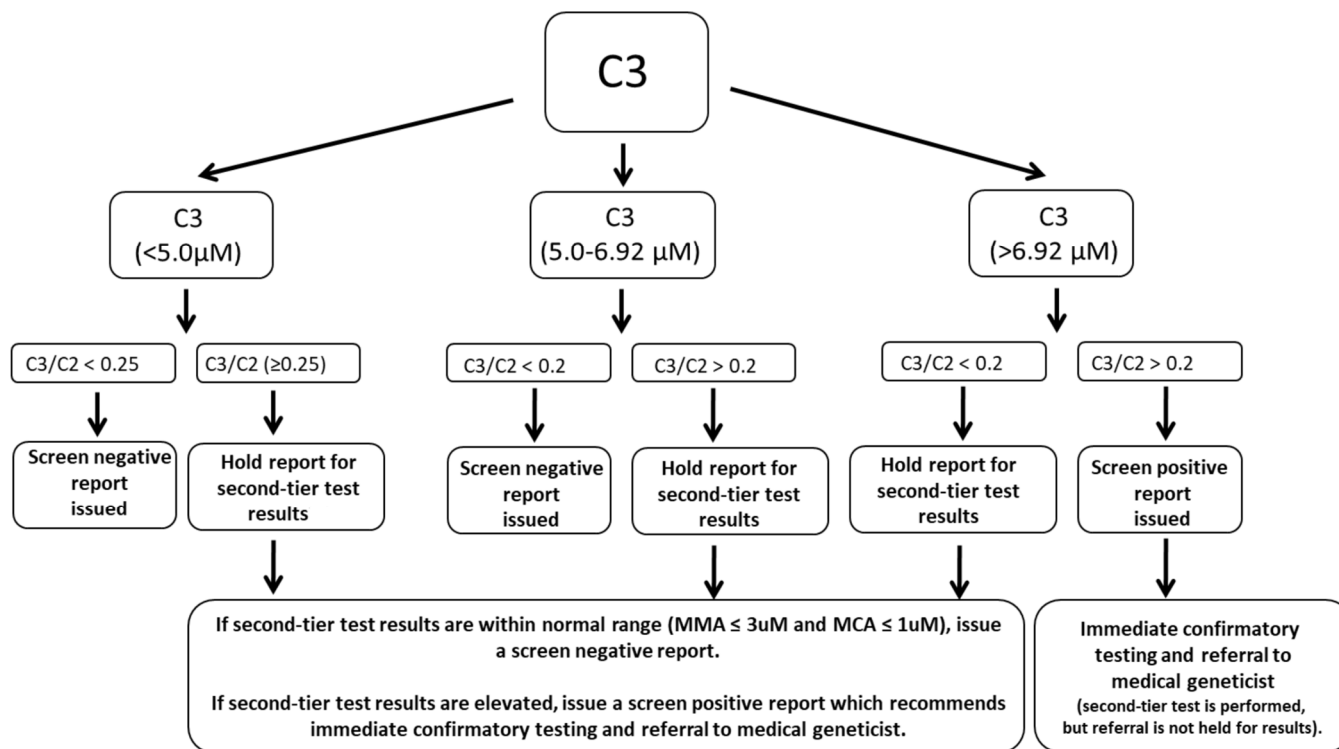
C3

C3 (<5.0μM)

C3 (5.0-6.92 μM)

C3 (>6.92 μM)

C3/C2 < 0.25

C3/C2 (≥0.25)

C3/C2 < 0.2

C3/C2 > 0.2

C3/C2 < 0.2

C3/C2 > 0.2

Screen negative report issued

Hold report for second-tier test results

Screen negative report issued

Hold report for second-tier test results

Hold report for second-tier test results

Screen positive report issued

If second-tier test results are within normal range (MMA ≤ 3uM and MCA ≤ 1uM), issue a screen negative report.

If second-tier test results are elevated, issue a screen positive report which recommends immediate confirmatory testing and referral to medical geneticist.

Immediate confirmatory testing and referral to medical geneticist (second-tier test is performed, but referral is not held for results).